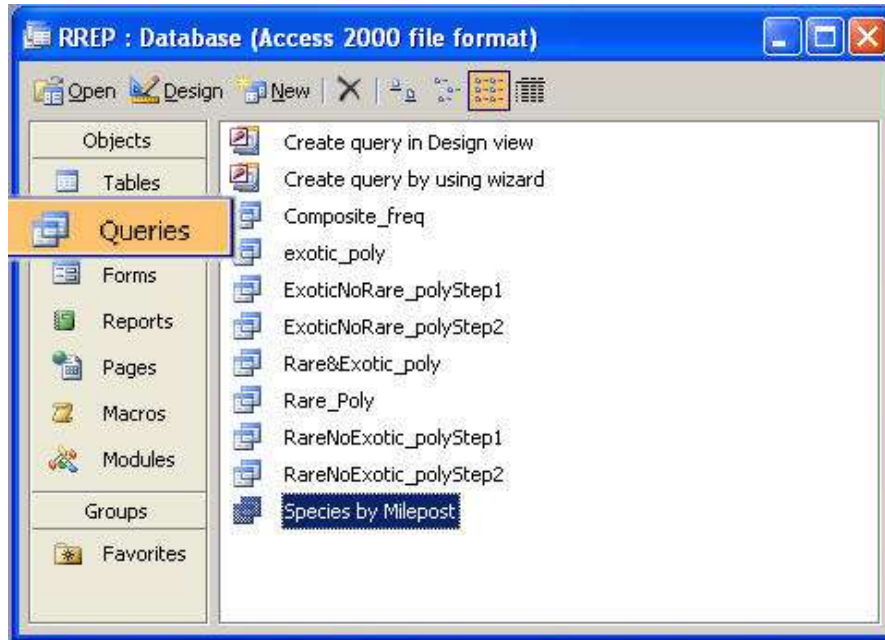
RREP : Database (Access 2000 file format)

Open Design New

Objects
Tables
Queries
Forms
Reports
Pages
Macros
Modules
Groups
Favorites

Create query in Design view
Create query by using wizard
Composite_freq
exotic_poly
ExoticNoRare_polyStep1
ExoticNoRare_polyStep2
Rare&Exotic_poly
Rare_Poly
RareNoExotic_polyStep1
RareNoExotic_polyStep2
Species by Milepost